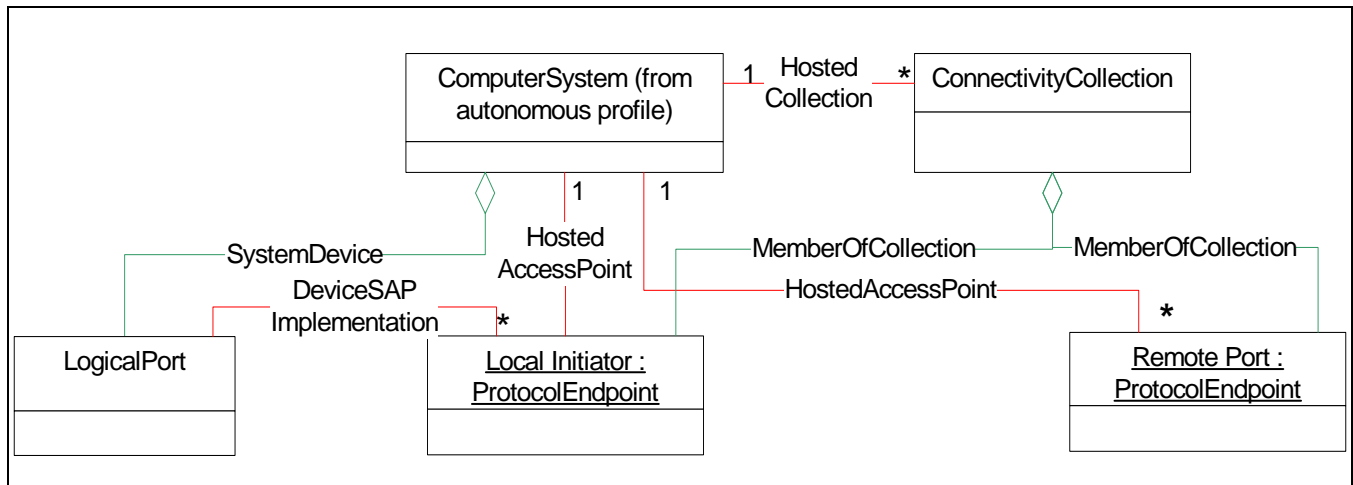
ComputerSystem (from autonomous profile)

1

Hosted Collection

*

ConnectivityCollection

1

1

SystemDevice

Hosted AccessPoint

MemberOfCollection

MemberOfCollection

DeviceSAP Implementation

HostedAccessPoint

*

*

LogicalPort

Local Initiator : ProtocolEndpoint

Remote Port : ProtocolEndpoint